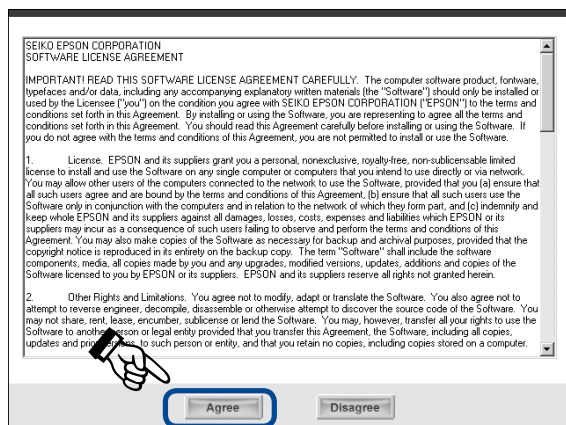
SEIKO EPSON CORPORATION
SOFTWARE LICENSE AGREEMENT

IMPORTANT! READ THIS SOFTWARE LICENSE AGREEMENT CAREFULLY. The computer software product, fontware, typefaces and/or data, including any accompanying explanatory written materials (the "Software") should only be installed or used by the Licensee ("you") on the condition you agree with SEIKO EPSON CORPORATION ("EPSON") to the terms and conditions set forth in this Agreement. By installing or using the Software, you are representing to agree all the terms and conditions set forth in this Agreement. You should read this Agreement carefully before installing or using the Software. If you do not agree with the terms and conditions of this Agreement, you are not permitted to install or use the Software.

1. License. EPSON and its suppliers grant you a personal, nonexclusive, royalty-free, non-sublicensable limited license to install and use the Software on any single computer or computers that you intend to use directly or via network. You may allow other users of the computers connected to the network to use the Software, provided that you (a) ensure that all such users agree and are bound by the terms and conditions of this Agreement, (b) ensure that all such users use the Software only in conjunction with the computers and in relation to the network of which they form part, and (c) indemnify and keep whole EPSON and its suppliers against all damages, losses, costs, expenses and liabilities which EPSON or its suppliers may incur as a consequence of such users failing to observe and perform the terms and conditions of this Agreement. You may also make copies of the Software as necessary for backup and archival purposes, provided that the copyright notice is reproduced in its entirety on the backup copy. The term "Software" shall include the software components, media, all copies made by you and any upgrades, modified versions, updates, additions and copies of the Software licensed to you by EPSON or its suppliers. EPSON and its suppliers reserve all rights not granted herein.

2. Other Rights and Limitations. You agree not to modify, adapt or translate the Software. You also agree not to attempt to reverse engineer, decompile, disassemble or otherwise attempt to discover the source code of the Software. You may not share, rent, lease, encumber, sublicense or lend the Software. You may, however, transfer all your rights to use the Software to another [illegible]son or legal entity provided that you transfer this Agreement, the Software, including all copies, updates and p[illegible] such person or entity, and that you retain no copies, including copies stored on a computer.

Agree
Disagree